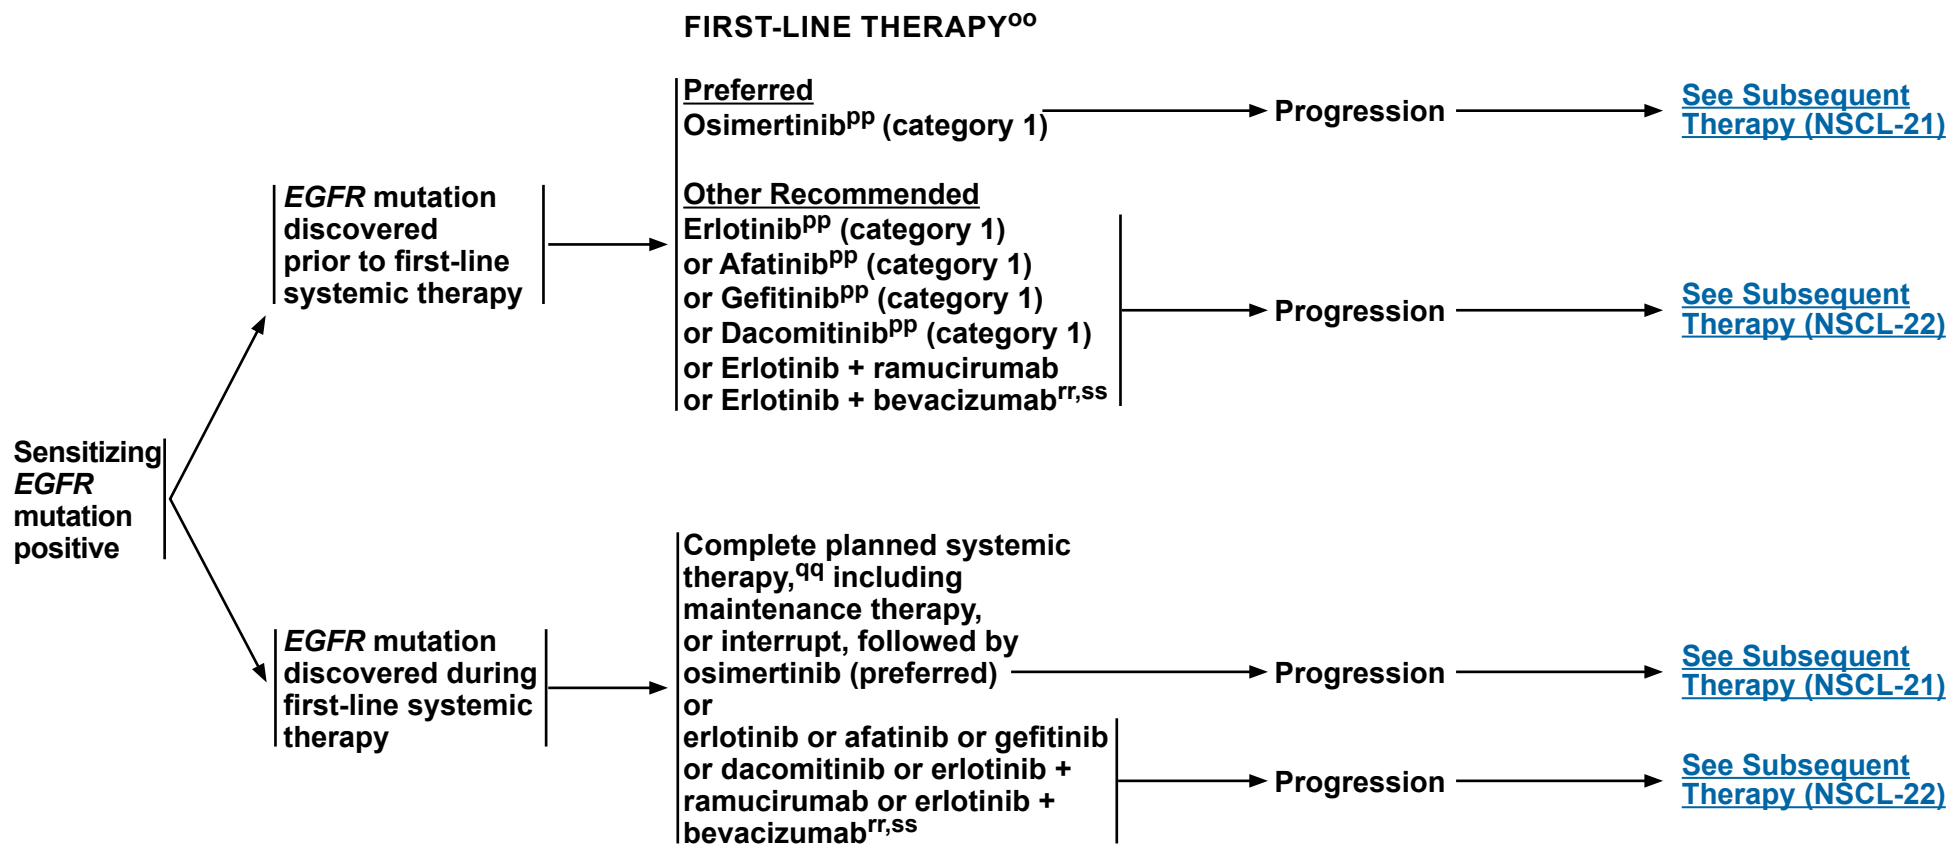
FIRST-LINE THERAPY$^{oo}$

Sensitizing EGFR mutation positive

EGFR mutation discovered prior to first-line systemic therapy

Preferred
Osimertinib$^{pp}$ (category 1)

Progression

See Subsequent Therapy (NSCL-21)

Other Recommended
Erlotinib$^{pp}$ (category 1)
or Afatinib$^{pp}$ (category 1)
or Gefitinib$^{pp}$ (category 1)
or Dacomitinib$^{pp}$ (category 1)
or Erlotinib + ramucirumab
or Erlotinib + bevacizumab$^{rr,ss}$

Progression

See Subsequent Therapy (NSCL-22)

EGFR mutation discovered during first-line systemic therapy

Complete planned systemic therapy,$^{qq}$ including maintenance therapy, or interrupt, followed by osimertinib (preferred)

Progression

See Subsequent Therapy (NSCL-21)

or
erlotinib or afatinib or gefitinib or dacomitinib or erlotinib + ramucirumab or erlotinib + bevacizumab$^{rr,ss}$

Progression

See Subsequent Therapy (NSCL-22)